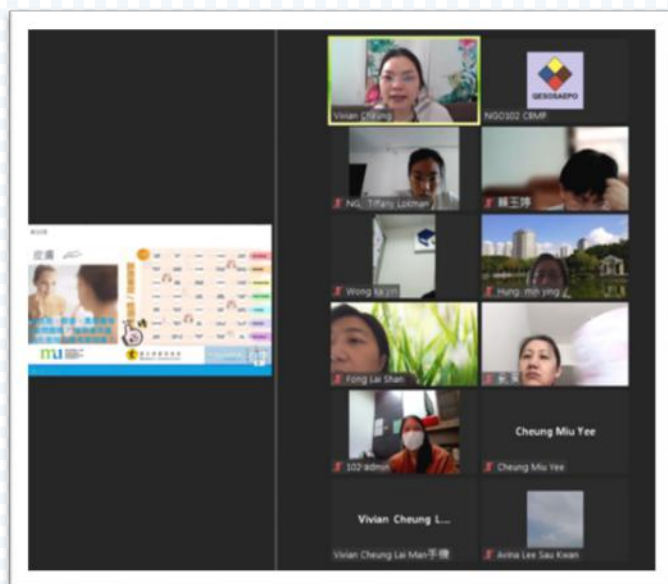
皮膚

Vivian Cheung

GESOSAEPO

NGO102 CBMP

NG Tiffany Lokman

蘇玉婷

Wong ka yin

Hung min ying

Fong Lai Shan

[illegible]

102 admin

Cheung Miu Yee

Cheung Miu Yee

Vivian Cheung L...

Vivian Cheung Lai Man手機

Avina Lee Sau Kwan